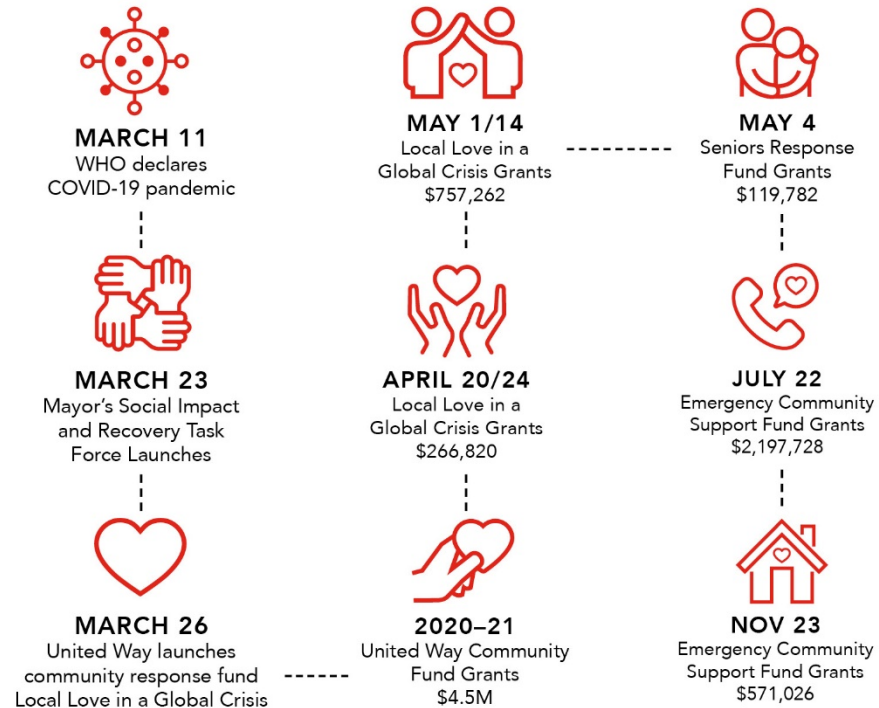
MARCH 11
WHO declares COVID-19 pandemic

MARCH 23
Mayor's Social Impact and Recovery Task Force Launches

MARCH 26
United Way launches community response fund Local Love in a Global Crisis

2020–21
United Way Community Fund Grants
$4.5M

APRIL 20/24
Local Love in a Global Crisis Grants
$266,820

MAY 1/14
Local Love in a Global Crisis Grants
$757,262

MAY 4
Seniors Response Fund Grants
$119,782

JULY 22
Emergency Community Support Fund Grants
$2,197,728

NOV 23
Emergency Community Support Fund Grants
$571,026